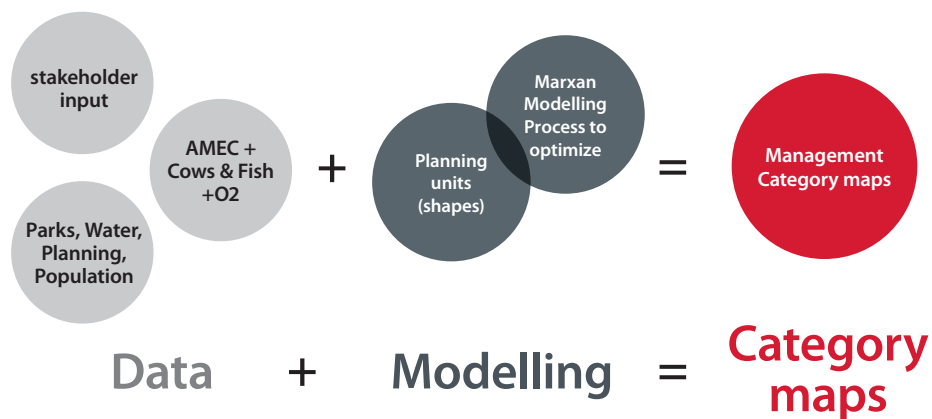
stakeholder input

AMEC + Cows & Fish +O2

Parks, Water, Planning, Population

+

Marxan Modelling Process to optimize

Planning units (shapes)

=

Management Category maps

Data + Modelling = Category maps